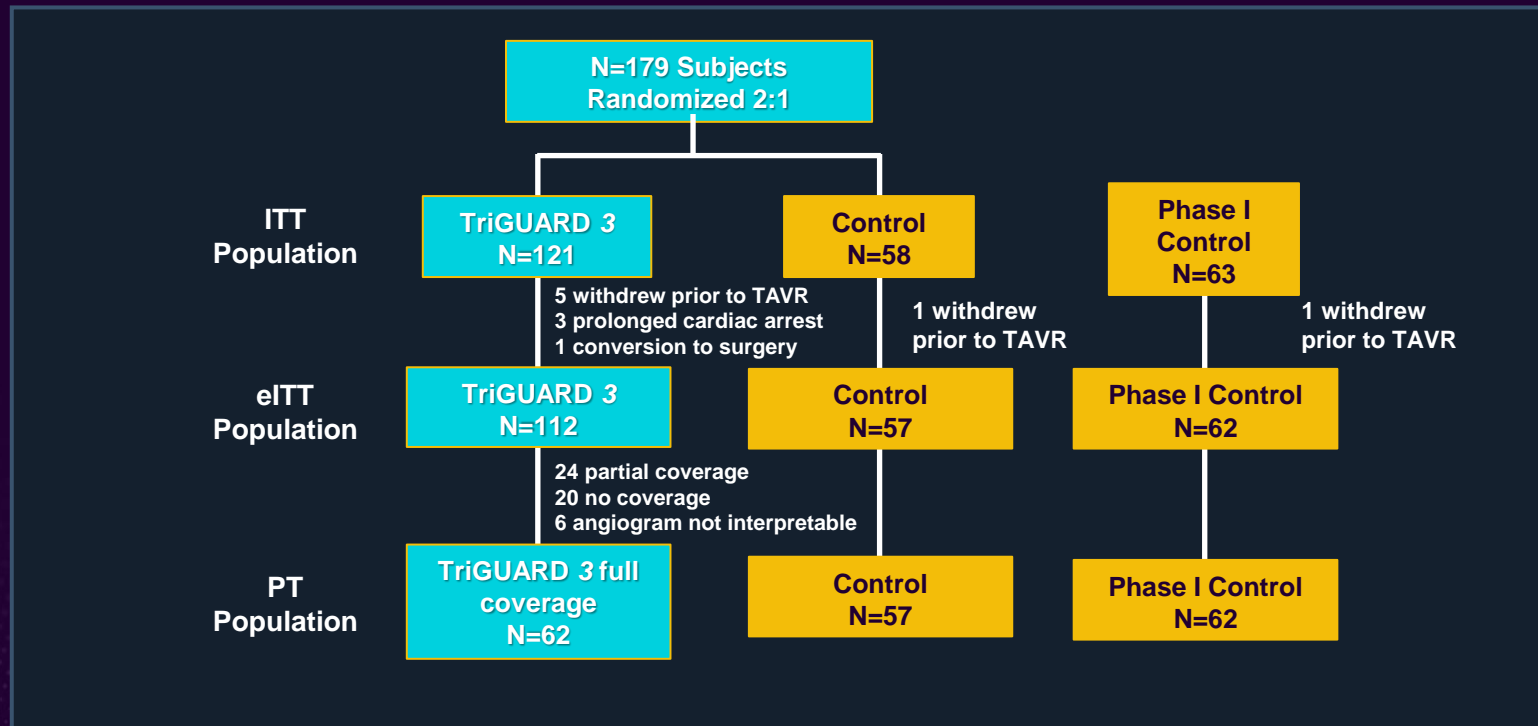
N=179 Subjects
Randomized 2:1

ITT Population

TriGUARD 3
N=121

Control
N=58

Phase I Control
N=63

5 withdrew prior to TAVR
3 prolonged cardiac arrest
1 conversion to surgery

1 withdrew prior to TAVR

1 withdrew prior to TAVR

eITT Population

TriGUARD 3
N=112

Control
N=57

Phase I Control
N=62

24 partial coverage
20 no coverage
6 angiogram not interpretable

PT Population

TriGUARD 3 full coverage
N=62

Control
N=57

Phase I Control
N=62